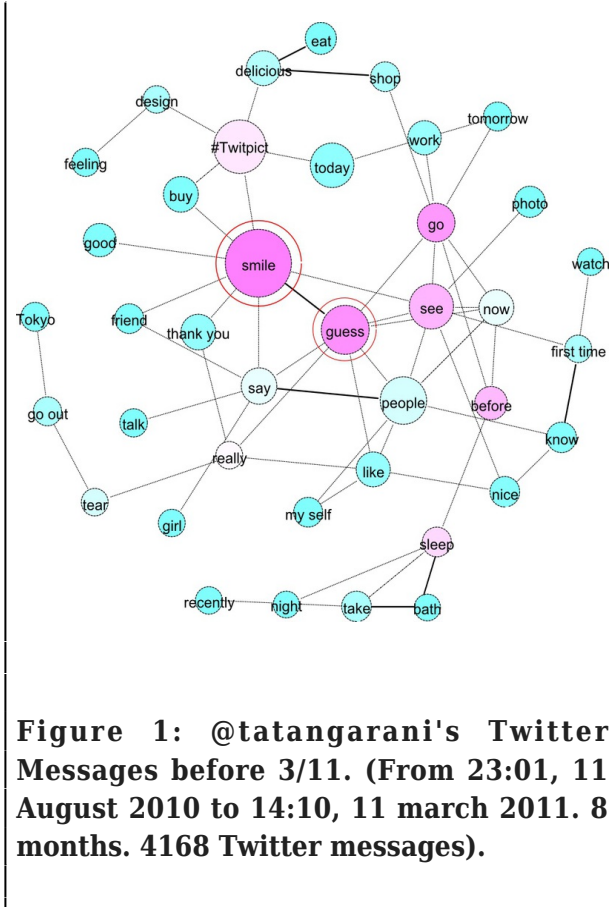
eat
delicious
shop
design
#Twitpict
tomorrow
work
feeling
today
buy
photo
go
good
smile
watch
see
now
Tokyo
friend
thank you
guess
first time
say
people
before
go out
talk
know
really
like
nice
tear
girl
my self
sleep
recently
night
take
bath

**Figure 1: @tatangarani's Twitter Messages before 3/11. (From 23:01, 11 August 2010 to 14:10, 11 march 2011. 8 months. 4168 Twitter messages).**